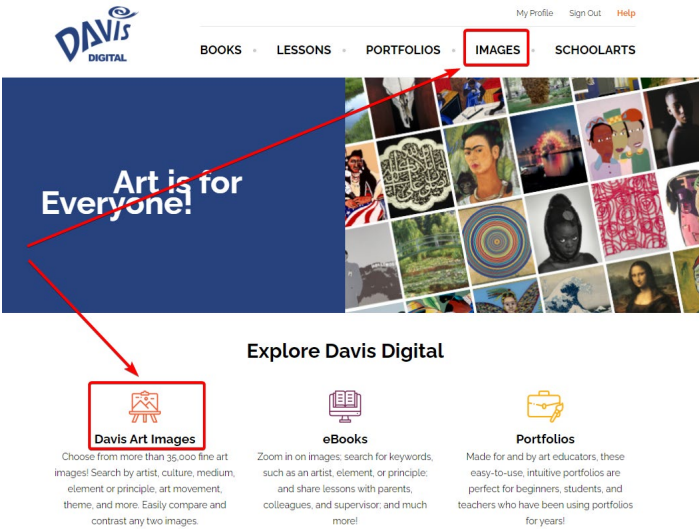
DAVIS DIGITAL

My Profile Sign Out Help

BOOKS LESSONS PORTFOLIOS IMAGES SCHOOLARTS

Art is for Everyone!

Explore Davis Digital

Davis Art Images

Choose from more than 35,000 fine art images! Search by artist, culture, medium, element or principle, art movement, theme, and more. Easily compare and contrast any two images.

eBooks

Zoom in on images; search for keywords, such as an artist, element, or principle; and share lessons with parents, colleagues, and supervisor; and much more!

Portfolios

Made for and by art educators, these easy-to-use, intuitive portfolios are perfect for beginners, students, and teachers who have been using portfolios for years!